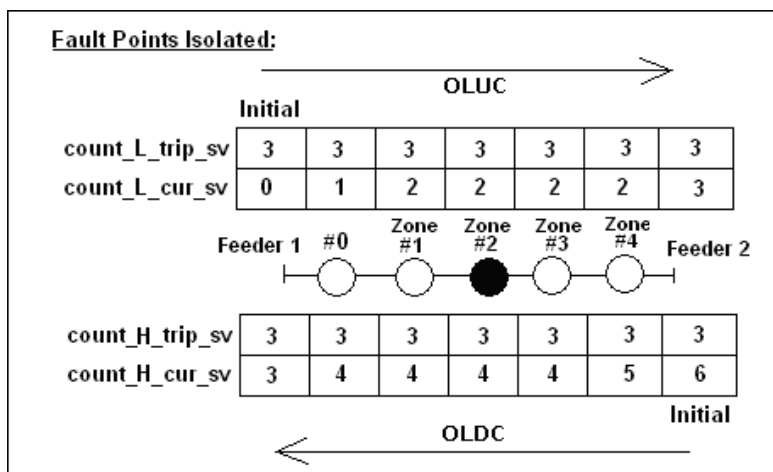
Fault Points Isolated:

OLUC

Initial

| count_L_trip_sv | 3 | 3 | 3 | 3 | 3 | 3 | 3 |
|---|---|---|---|---|---|---|---|
| count_L_cur_sv | 0 | 1 | 2 | 2 | 2 | 2 | 3 |

Feeder 1 #0 Zone #1 Zone #2 Zone #3 Zone #4 Feeder 2

| count_H_trip_sv | 3 | 3 | 3 | 3 | 3 | 3 | 3 |
|---|---|---|---|---|---|---|---|
| count_H_cur_sv | 3 | 4 | 4 | 4 | 4 | 5 | 6 |

Initial

OLDC